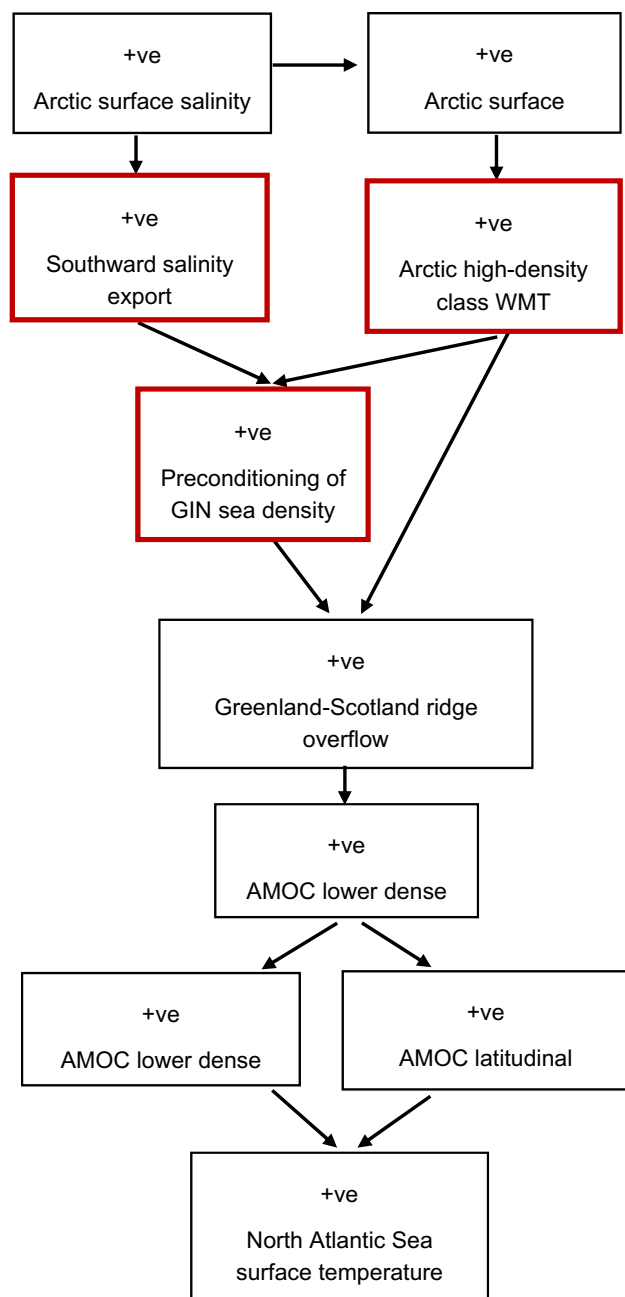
+ve
Arctic surface salinity

+ve
Arctic surface

+ve
Southward salinity export

+ve
Arctic high-density class WMT

+ve
Preconditioning of GIN sea density

+ve
Greenland-Scotland ridge overflow

+ve
AMOC lower dense

+ve
AMOC lower dense

+ve
AMOC latitudinal

+ve
North Atlantic Sea surface temperature